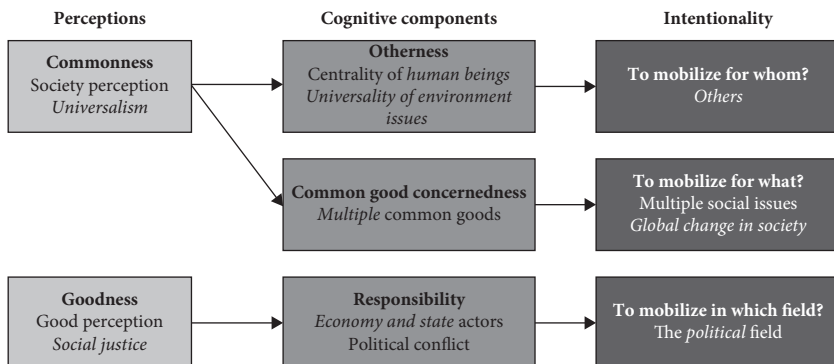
Perceptions

Cognitive components

Intentionality

Commonness
Society perception
*Universalism*

Otherness
Centrality of *human beings*
*Universality of environment issues*

To mobilize for whom?
*Others*

Common good concernedness
*Multiple* common goods

To mobilize for what?
Multiple social issues
*Global change in society*

Goodness
Good perception
*Social justice*

Responsibility
*Economy and state* actors
Political conflict

To mobilize in which field?
The *political* field